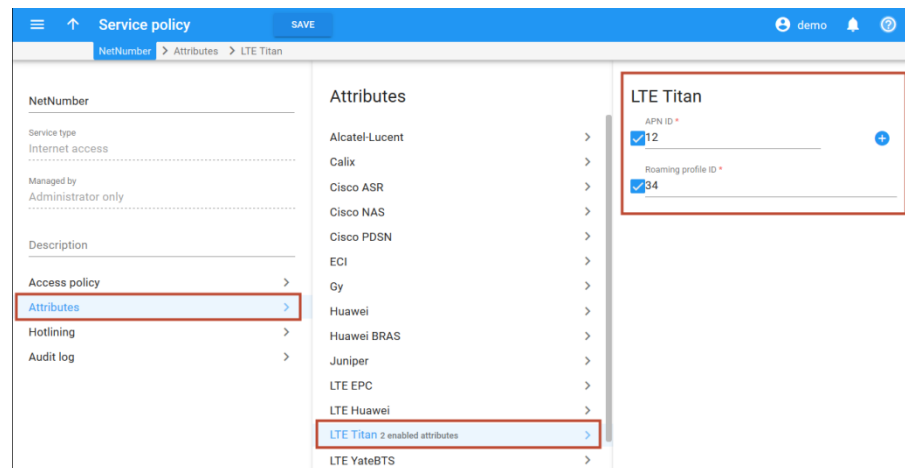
Service policy
SAVE
demo
NetNumber > Attributes > LTE Titan

NetNumber
Service type
Internet access
Managed by
Administrator only
Description
Access policy
Attributes
Hotlining
Audit log

Attributes
Alcatel-Lucent
Calix
Cisco ASR
Cisco NAS
Cisco PDSN
ECI
Gy
Huawei
Huawei BRAS
Juniper
LTE EPC
LTE Huawei
LTE Titan 2 enabled attributes
LTE YateBTS

LTE Titan
APN ID *
12
Roaming profile ID *
34